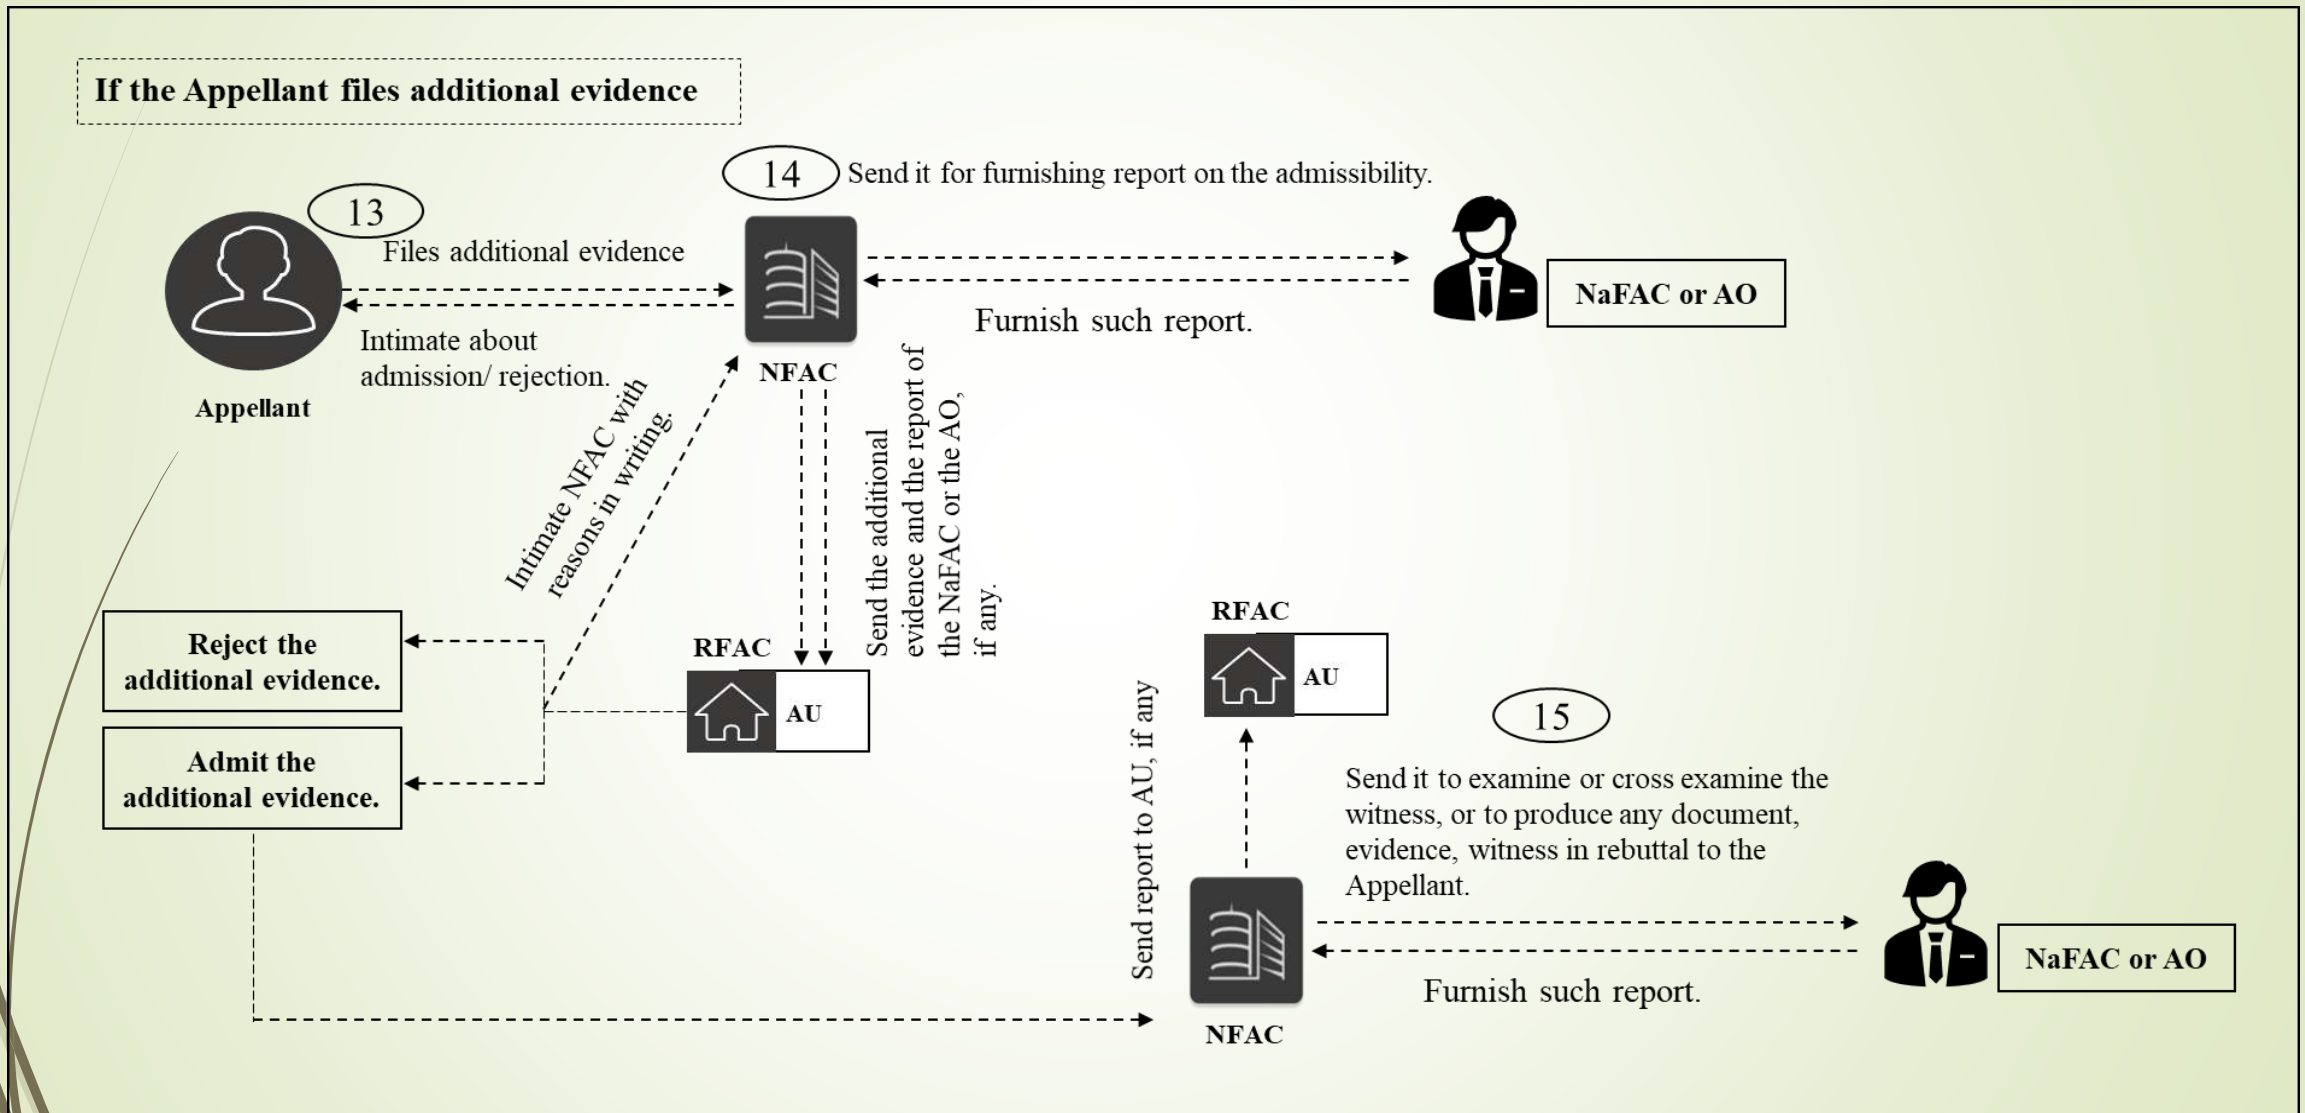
If the Appellant files additional evidence

13

Files additional evidence

Intimate about admission/ rejection.

Appellant

14

Send it for furnishing report on the admissibility.

NFAC

NaFAC or AO

Furnish such report.

Intimate NFAC with reasons in writing.

Send the additional evidence and the report of the NaFAC or the AO, if any.

Reject the additional evidence.

Admit the additional evidence.

RFAC

AU

RFAC

AU

Send report to AU, if any

15

Send it to examine or cross examine the witness, or to produce any document, evidence, witness in rebuttal to the Appellant.

NFAC

NaFAC or AO

Furnish such report.